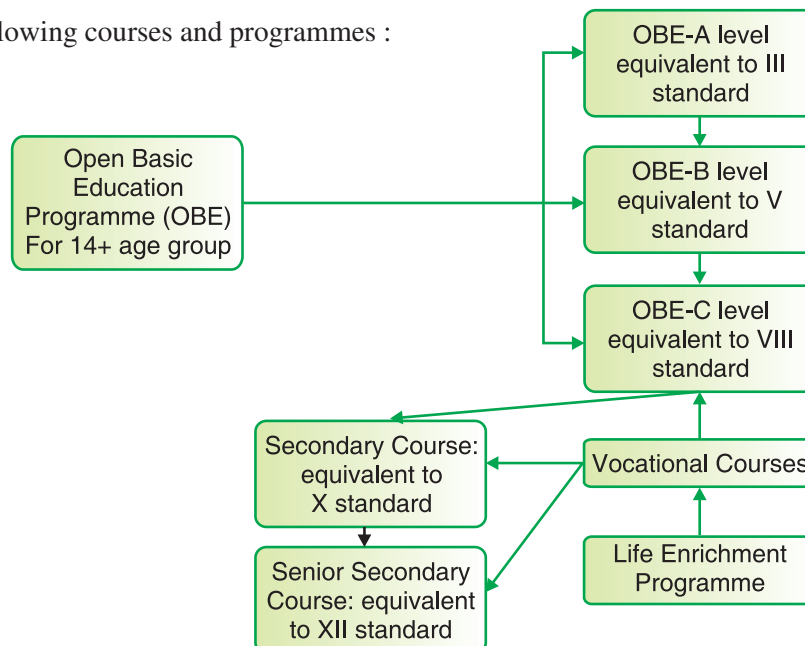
lowing courses and programmes :

Open Basic Education Programme (OBE) For 14+ age group

OBE-A level equivalent to III standard

OBE-B level equivalent to V standard

OBE-C level equivalent to VIII standard

Secondary Course: equivalent to X standard

Vocational Courses

Senior Secondary Course: equivalent to XII standard

Life Enrichment Programme